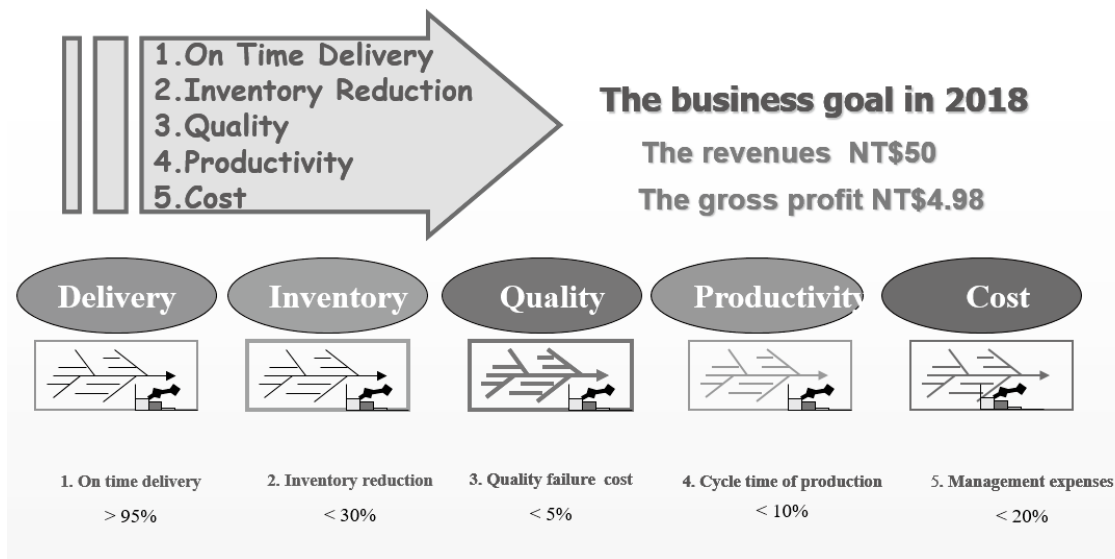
1.On Time Delivery
2.Inventory Reduction
3.Quality
4.Productivity
5.Cost

The business goal in 2018

The revenues NT$50

The gross profit NT$4.98

Delivery

Inventory

Quality

Productivity

Cost

1. On time delivery
> 95%

2. Inventory reduction
< 30%

3. Quality failure cost
< 5%

4. Cycle time of production
< 10%

5. Management expenses
< 20%